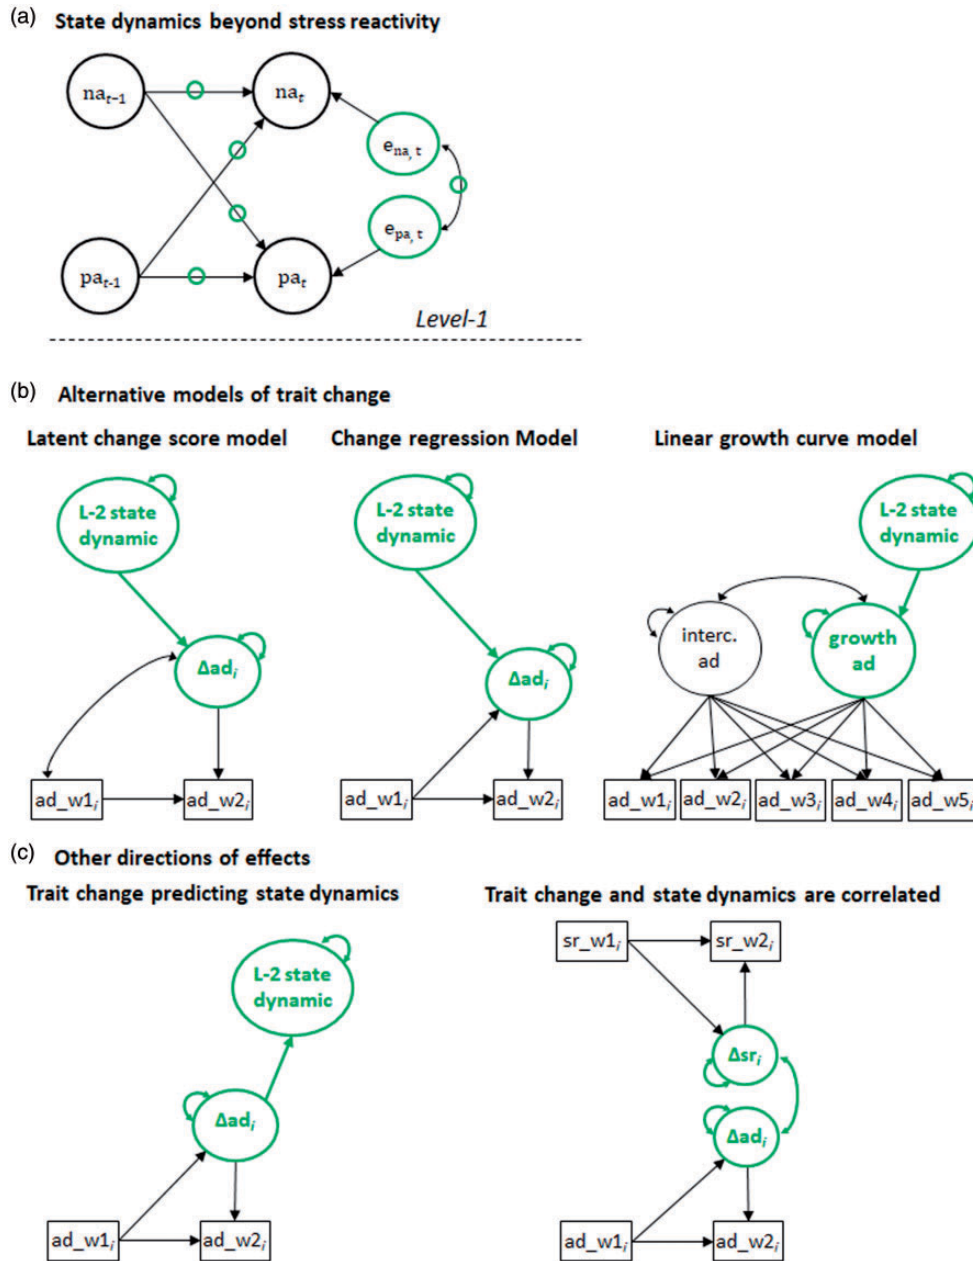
(a) State dynamics beyond stress reactivity

$na_{t-1}$

$na_t$

$e_{na, t}$

$e_{pa, t}$

$pa_{t-1}$

$pa_t$

Level-1

(b) Alternative models of trait change

Latent change score model

L-2 state dynamic

$\Delta ad_i$

$ad\_w1_i$

$ad\_w2_i$

Change regression Model

L-2 state dynamic

$\Delta ad_i$

$ad\_w1_i$

$ad\_w2_i$

Linear growth curve model

L-2 state dynamic

interc. ad

growth ad

$ad\_w1_i$

$ad\_w2_i$

$ad\_w3_i$

$ad\_w4_i$

$ad\_w5_i$

(c) Other directions of effects

Trait change predicting state dynamics

L-2 state dynamic

$\Delta ad_i$

$ad\_w1_i$

$ad\_w2_i$

Trait change and state dynamics are correlated

$sr\_w1_i$

$sr\_w2_i$

$\Delta sr_i$

$\Delta ad_i$

$ad\_w1_i$

$ad\_w2_i$